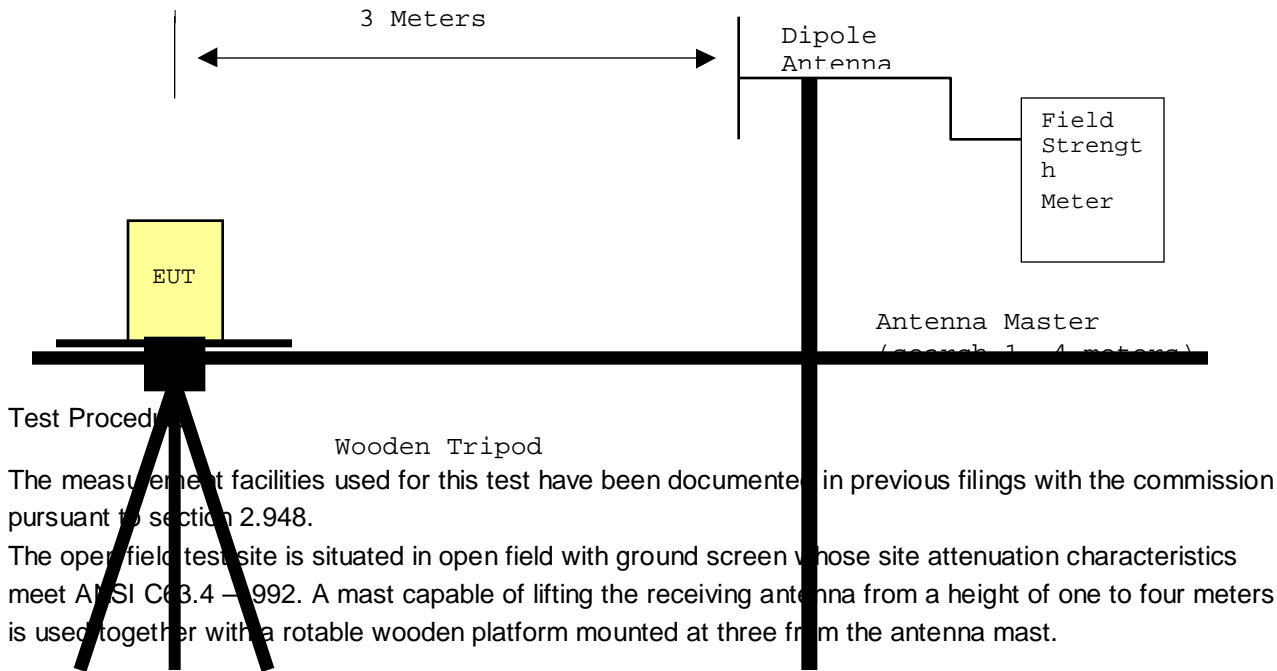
3 Meters

Dipole Antenna

Field Strength Meter

EUT

Antenna Master (search 1 - 4 meters)

Test Procedu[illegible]

Wooden Tripod

The measu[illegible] facilities used for this test have been documented in previous filings with the commission pursuant to section 2.948.

The open field test site is situated in open field with ground screen whose site attenuation characteristics meet A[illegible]SI C63.4 – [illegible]992. A mast capable of lifting the receiving antenna from a height of one to four meters is used together with a rotable wooden platform mounted at three fr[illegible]m the antenna mast.